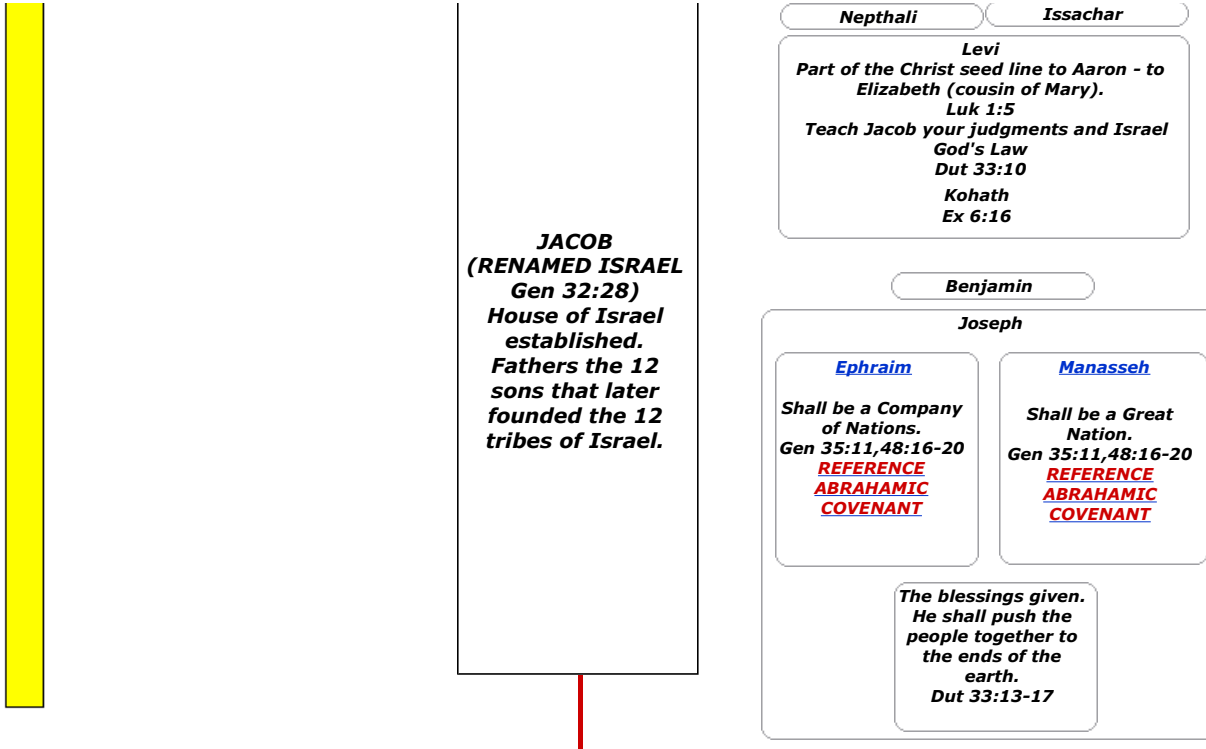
JACOB
(RENAMED ISRAEL
Gen 32:28)
House of Israel established.
Fathers the 12 sons that later founded the 12 tribes of Israel.

Nepthali

Issachar

Levi
Part of the Christ seed line to Aaron - to Elizabeth (cousin of Mary).
Luk 1:5
Teach Jacob your judgments and Israel God's Law
Dut 33:10
Kohath
Ex 6:16

Benjamin

Joseph

Ephraim

Shall be a Company of Nations.
Gen 35:11,48:16-20
REFERENCE ABRAHAMIC COVENANT

Manasseh

Shall be a Great Nation.
Gen 35:11,48:16-20
REFERENCE ABRAHAMIC COVENANT

The blessings given.
He shall push the people together to the ends of the earth.
Dut 33:13-17